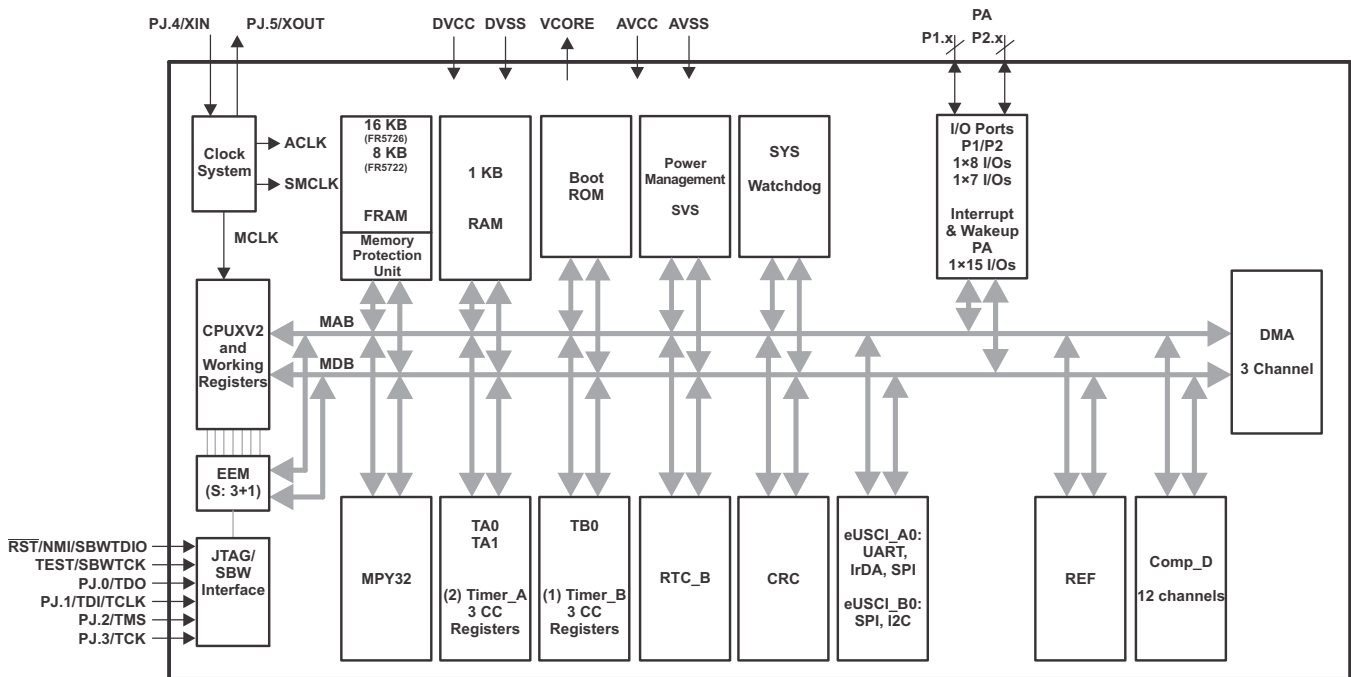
PJ.4/XIN PJ.5/XOUT

DVCC DVSS VCORE AVCC AVSS

PA
P1.x P2.x

Clock System

ACLK

SMCLK

MCLK

16 KB (FR5726)
8 KB (FR5722)

FRAM

Memory Protection Unit

1 KB

RAM

Boot ROM

Power Management

SVS

SYS

Watchdog

I/O Ports P1/P2
1×8 I/Os
1×7 I/Os

Interrupt & Wakeup PA
1×15 I/Os

CPUXV2 and Working Registers

MAB

MDB

DMA

3 Channel

EEM (S: 3+1)

$\overline{RST}$/NMI/SBWTDIO
TEST/SBWTCK
PJ.0/TDO
PJ.1/TDI/TCLK
PJ.2/TMS
PJ.3/TCK

JTAG/ SBW Interface

MPY32

TA0
TA1

(2) Timer_A
3 CC
Registers

TB0

(1) Timer_B
3 CC
Registers

RTC_B

CRC

eUSCI_A0:
UART,
IrDA, SPI

eUSCI_B0:
SPI, I2C

REF

Comp_D

12 channels